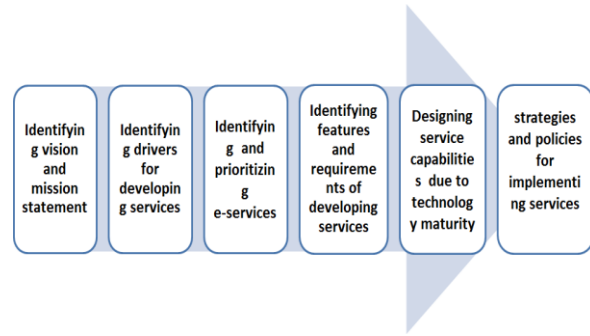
Identifying vision and mission statement

Identifying drivers for developing services

Identifying and prioritizing e-services

Identifying features and requirements of developing services

Designing service capabilities due to technology maturity

strategies and policies for implementing services